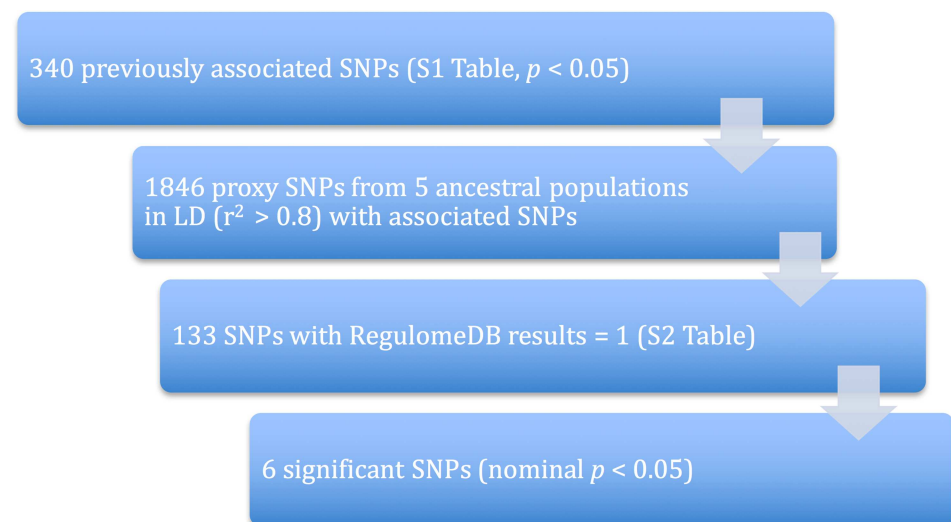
340 previously associated SNPs (S1 Table, $p$ < 0.05)

1846 proxy SNPs from 5 ancestral populations in LD ($r^2$ > 0.8) with associated SNPs

133 SNPs with RegulomeDB results = 1 (S2 Table)

6 significant SNPs (nominal $p$ < 0.05)